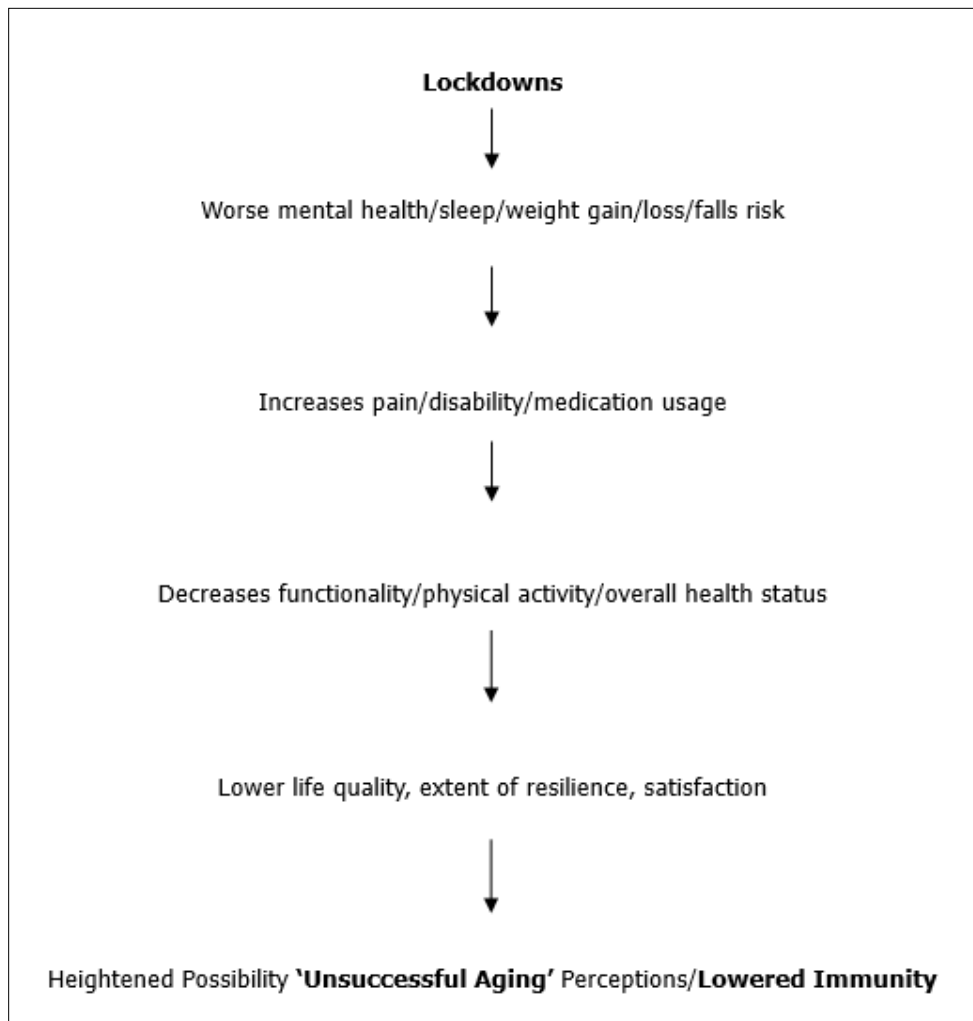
Lockdowns

Worse mental health/sleep/weight gain/loss/falls risk

Increases pain/disability/medication usage

Decreases functionality/physical activity/overall health status

Lower life quality, extent of resilience, satisfaction

Heightened Possibility 'Unsuccessful Aging' Perceptions/Lowered Immunity